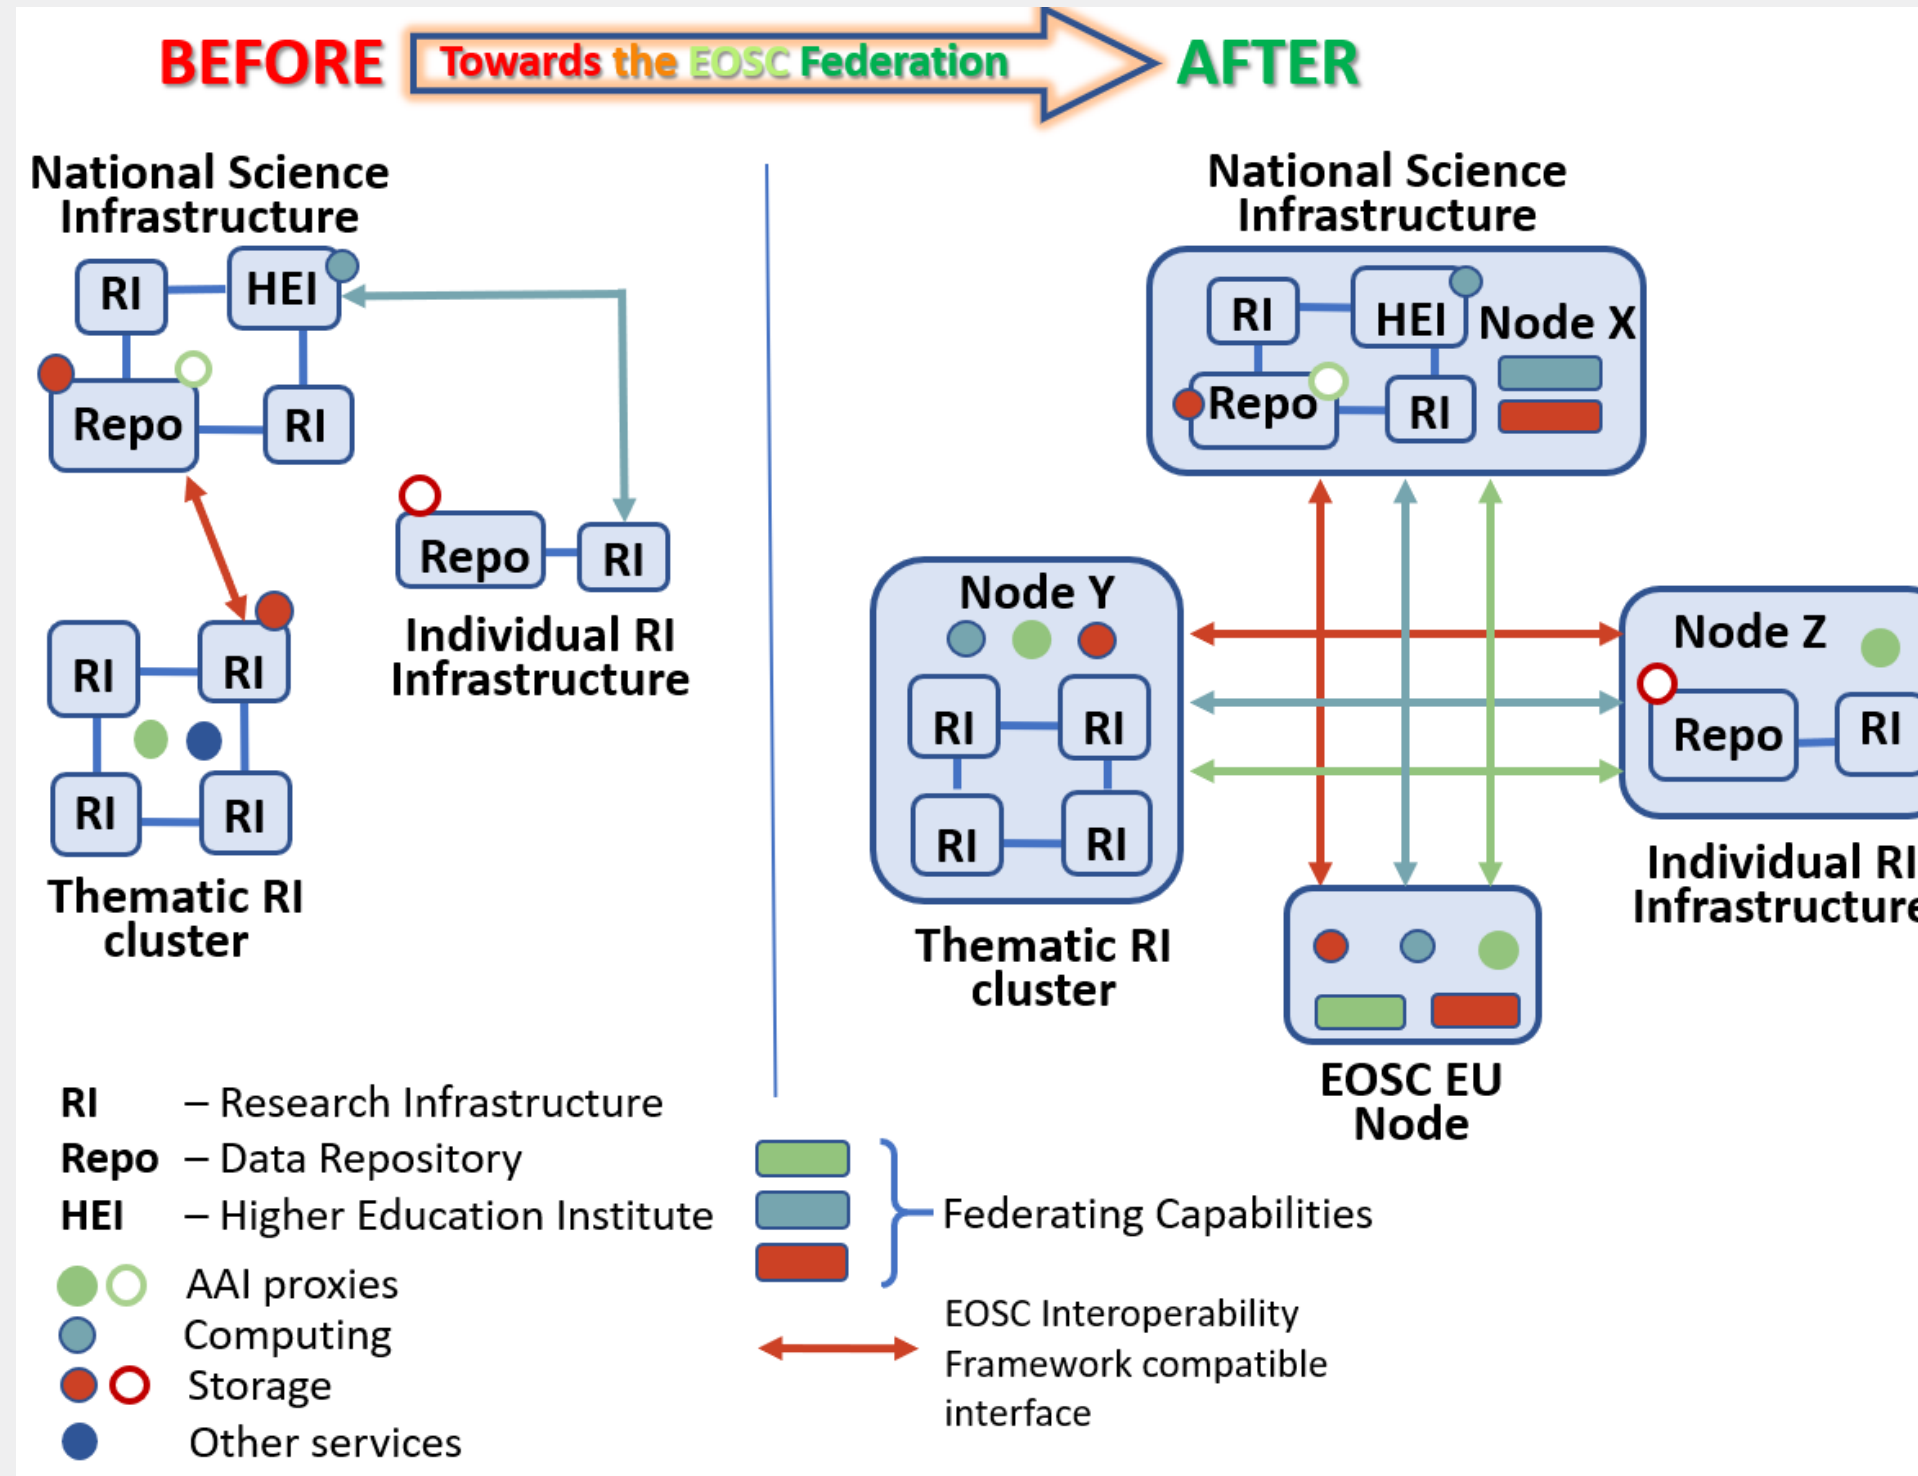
BEFORE Towards the EOSC Federation AFTER

National Science Infrastructure

RI HEI

Repo RI

Repo RI

Individual RI Infrastructure

RI RI

RI RI

Thematic RI cluster

National Science Infrastructure

RI HEI Node X

Repo RI

Node Y

RI RI

RI RI

Thematic RI cluster

Node Z

Repo RI

Individual RI Infrastructure

EOSC EU Node

RI – Research Infrastructure
Repo – Data Repository
HEI – Higher Education Institute

AAI proxies
Computing
Storage
Other services

Federating Capabilities

EOSC Interoperability Framework compatible interface